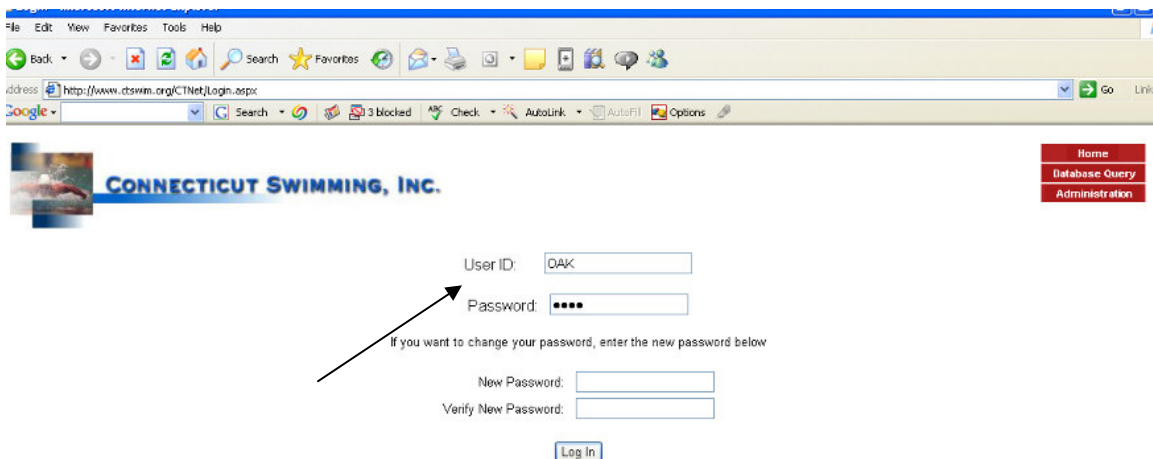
File Edit View Favorites Tools Help

Back Search Favorites

ddress http://www.ctswim.org/CTNet/Login.aspx Go Link

Google Search 3 blocked Check AutoLink AutoFill Options

CONNECTICUT SWIMMING, INC.

Home
Database Query
Administration

User ID: OAK

Password: ••••

If you want to change your password, enter the new password below

New Password:

Verify New Password:

Log In